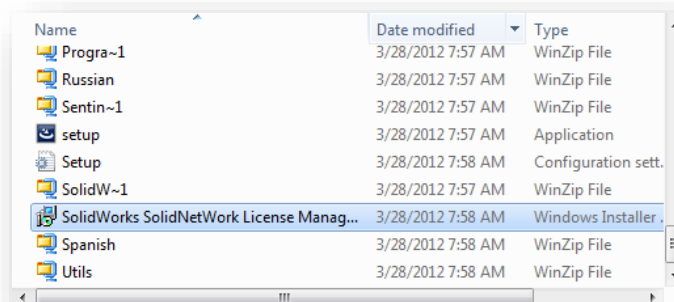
| Name | Date modified | Type |
|---|---|---|
| Progra~1 | 3/28/2012 7:57 AM | WinZip File |
| Russian | 3/28/2012 7:57 AM | WinZip File |
| Sentin~1 | 3/28/2012 7:57 AM | WinZip File |
| setup | 3/28/2012 7:57 AM | Application |
| Setup | 3/28/2012 7:58 AM | Configuration sett. |
| SolidW~1 | 3/28/2012 7:57 AM | WinZip File |
| SolidWorks SolidNetWork License Manag... | 3/28/2012 7:58 AM | Windows Installer . |
| Spanish | 3/28/2012 7:58 AM | WinZip File |
| Utils | 3/28/2012 7:58 AM | WinZip File |